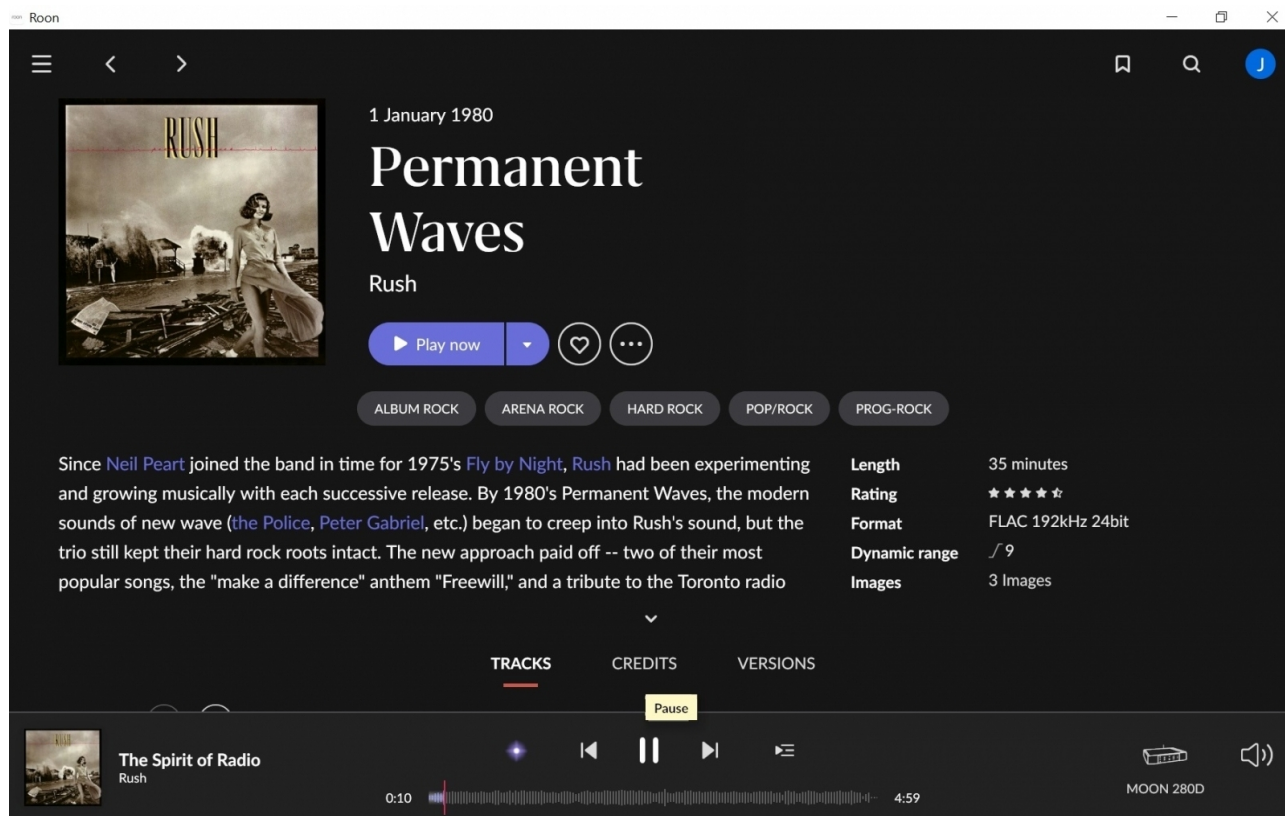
Roon

J

RUSH

1 January 1980

Permanent Waves

Rush

Play now

ALBUM ROCK ARENA ROCK HARD ROCK POP/ROCK PROG-ROCK

Since Neil Peart joined the band in time for 1975's Fly by Night, Rush had been experimenting and growing musically with each successive release. By 1980's Permanent Waves, the modern sounds of new wave (the Police, Peter Gabriel, etc.) began to creep into Rush's sound, but the trio still kept their hard rock roots intact. The new approach paid off -- two of their most popular songs, the "make a difference" anthem "Freewill," and a tribute to the Toronto radio

| | |
|---|---|
| Length | 35 minutes |
| Rating | ★★★★½ |
| Format | FLAC 192kHz 24bit |
| Dynamic range | 9 |
| Images | 3 Images |

TRACKS CREDITS VERSIONS

Pause

The Spirit of Radio
Rush

0:10 4:59

MOON 280D